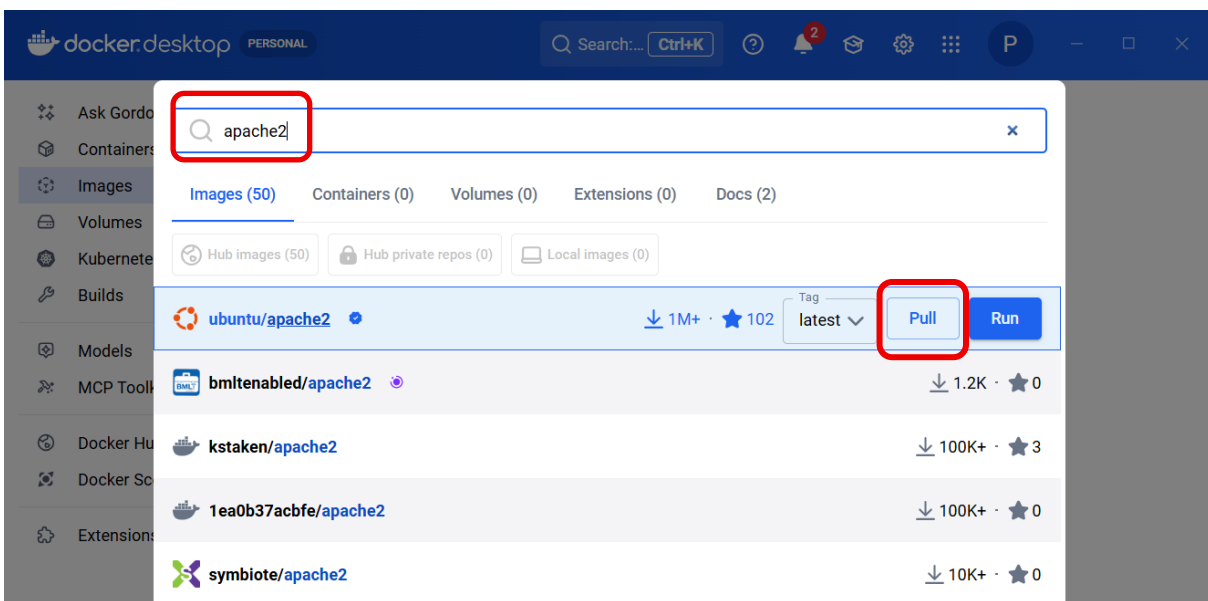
docker desktop PERSONAL

Search:... Ctrl+K

2

P

Ask Gordo
Containers
Images
Volumes
Kubernete
Builds
Models
MCP Toolk
Docker Hu
Docker Sc
Extensions

apache2

Images (50) Containers (0) Volumes (0) Extensions (0) Docs (2)

Hub images (50) Hub private repos (0) Local images (0)

| | | | | |
|---|---|---|---|---|
| ubuntu/apache2 | 1M+ · 102 | Tag latest | Pull | Run |
| bmltenabled/apache2 | 1.2K · 0 | | | |
| kstaken/apache2 | 100K+ · 3 | | | |
| 1ea0b37acbfe/apache2 | 100K+ · 0 | | | |
| symbiote/apache2 | 10K+ · 0 | | | |